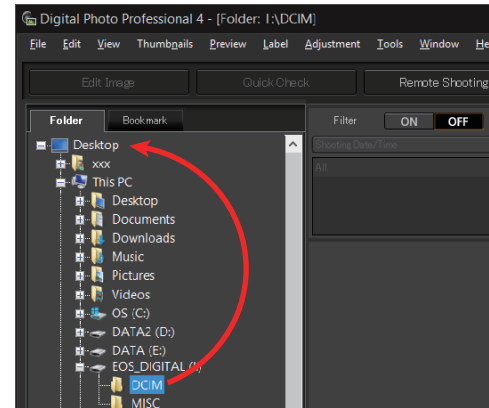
Digital Photo Professional 4 - [Folder: I:\DCIM]

File Edit View Thumbnails Preview Label Adjustment Tools Window He

Edit Image
Quick Check
Remote Shooting

Folder
Bookmark

Filter
ON
OFF

Shooting Date/Time
All

Desktop
xxx
This PC
Desktop
Documents
Downloads
Music
Pictures
Videos
OS (C:)
DATA2 (D:)
DATA (E:)
EOS_DIGITAL (I:)
DCIM
MISC